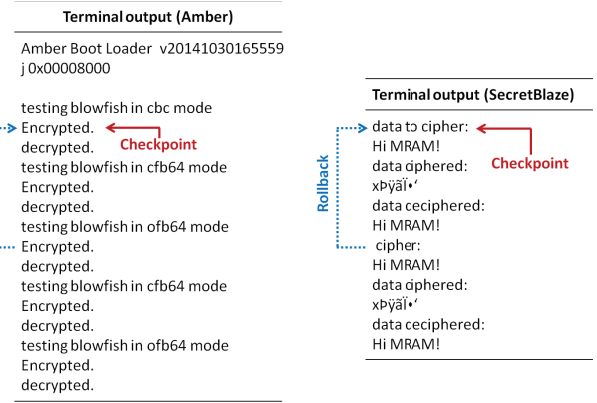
Terminal output (Amber)

Amber Boot Loader v20141030165559
j 0x00008000

testing blowfish in cbc mode
Encrypted.
Checkpoint
decrypted.
testing blowfish in cfb64 mode
Encrypted.
decrypted.
testing blowfish in ofb64 mode
Encrypted.
decrypted.
testing blowfish in cfb64 mode
Encrypted.
decrypted.
testing blowfish in ofb64 mode
Encrypted.
decrypted.

Terminal output (SecretBlaze)

data to cipher:
Checkpoint
Hi MRAM!
data ciphered:
xÞÿãÏ•'
data deciphered:
Hi MRAM!
cipher:
Hi MRAM!
data ciphered:
xÞÿãÏ•'
data deciphered:
Hi MRAM!

Rollback